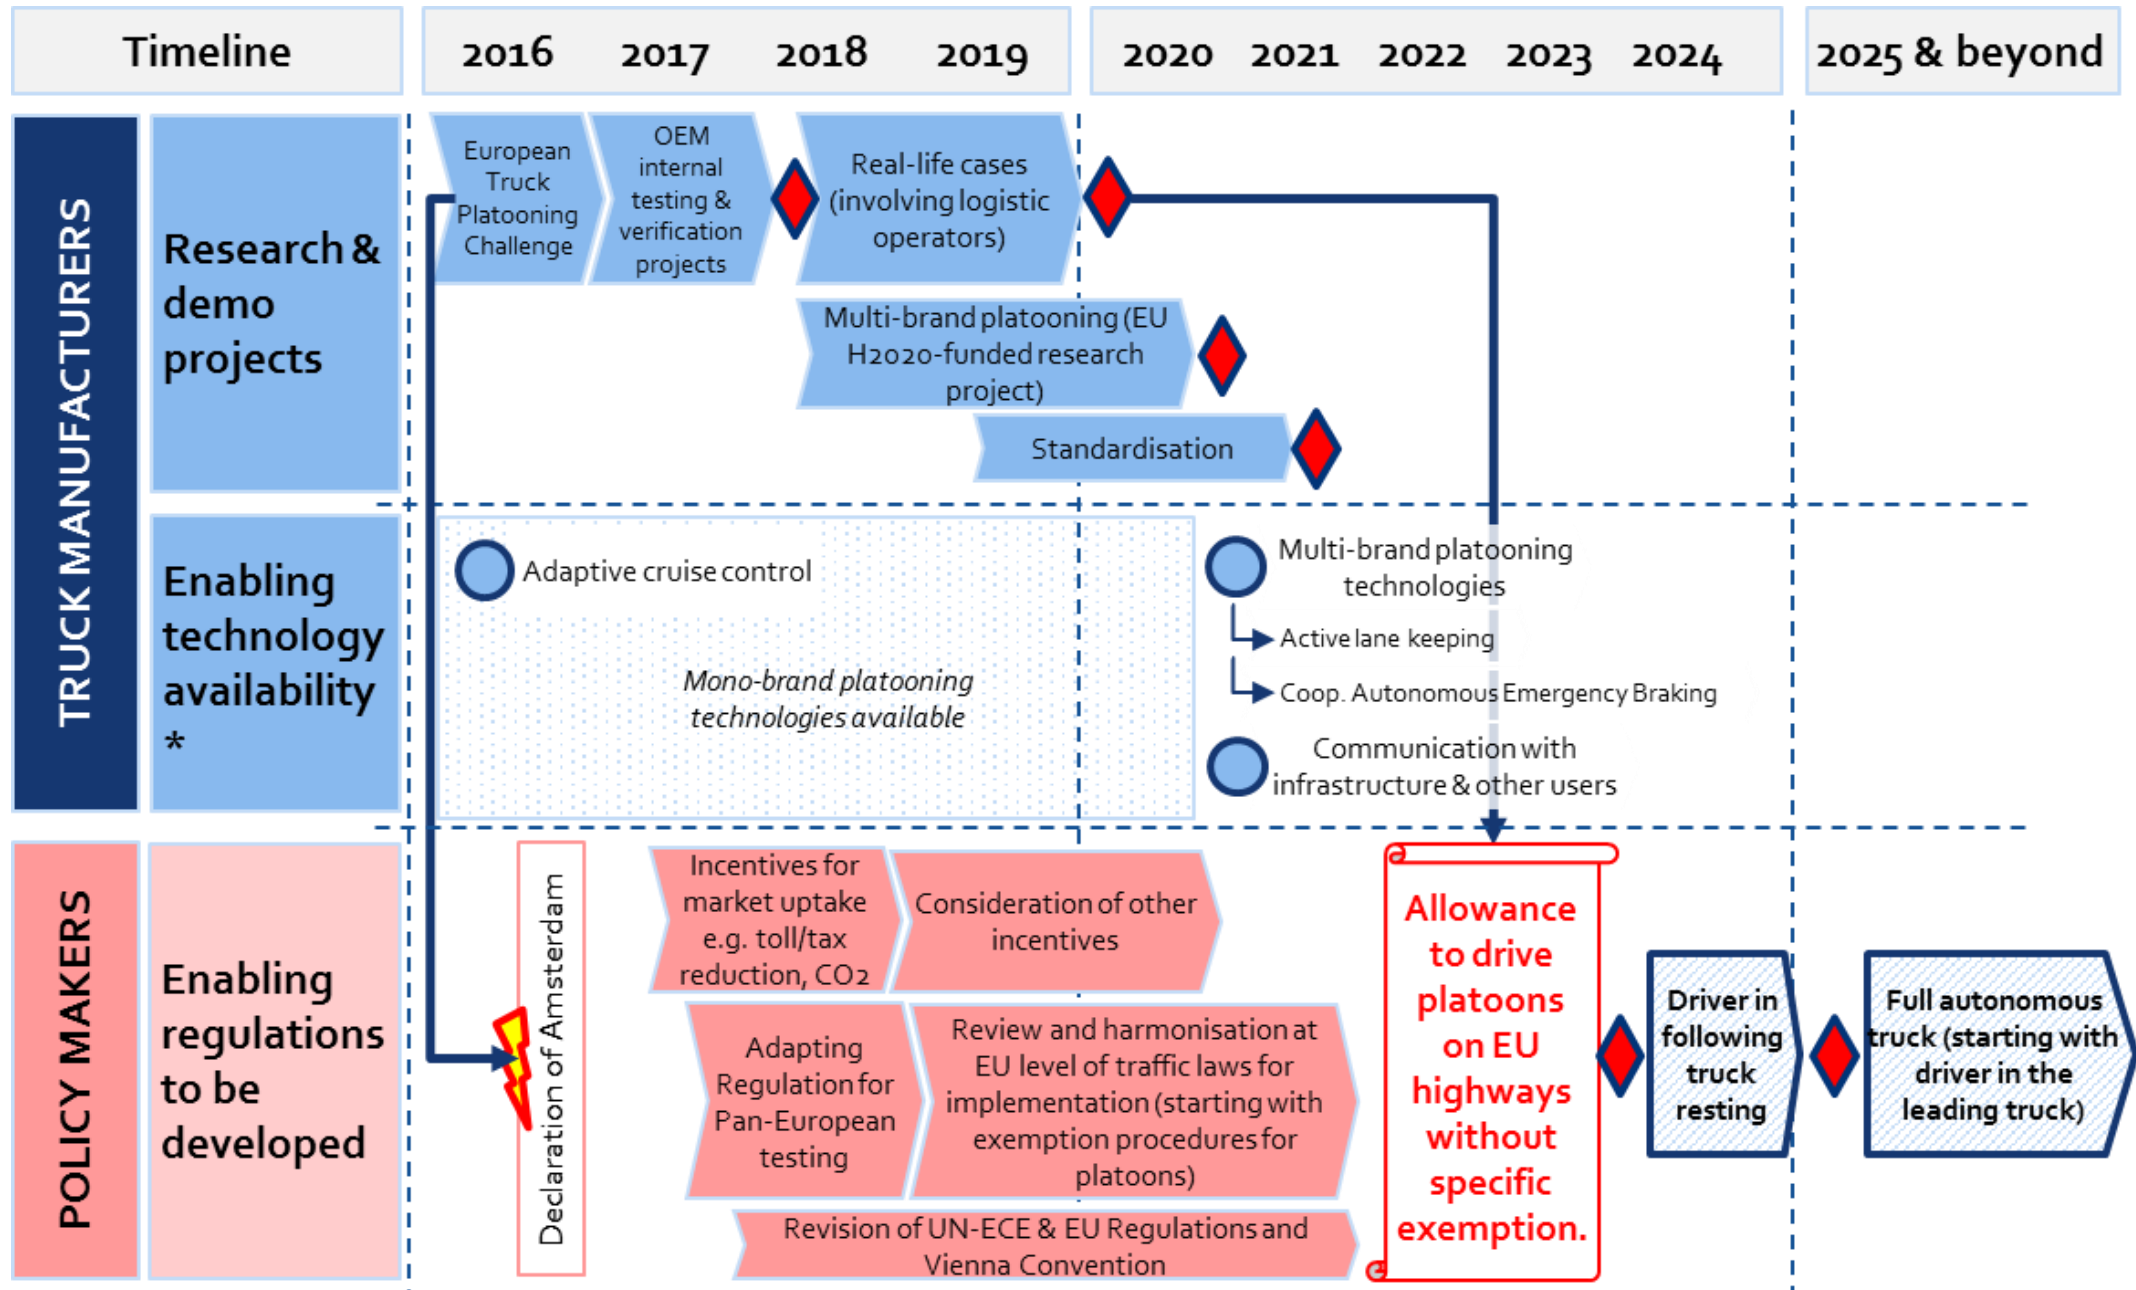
Timeline

2016 2017 2018 2019

2020 2021 2022 2023 2024

2025 & beyond

TRUCK MANUFACTURERS

Research & demo projects

European Truck Platooning Challenge

OEM internal testing & verification projects

Real-life cases (involving logistic operators)

Multi-brand platooning (EU H2020-funded research project)

Standardisation

Enabling technology availability *

Adaptive cruise control

Mono-brand platooning technologies available

Multi-brand platooning technologies

Active lane keeping

Coop. Autonomous Emergency Braking

Communication with infrastructure & other users

POLICY MAKERS

Enabling regulations to be developed

Declaration of Amsterdam

Incentives for market uptake e.g. toll/tax reduction, CO2

Consideration of other incentives

Adapting Regulation for Pan-European testing

Review and harmonisation at EU level of traffic laws for implementation (starting with exemption procedures for platoons)

Revision of UN-ECE & EU Regulations and Vienna Convention

Allowance to drive platoons on EU highways without specific exemption.

Driver in following truck resting

Full autonomous truck (starting with driver in the leading truck)